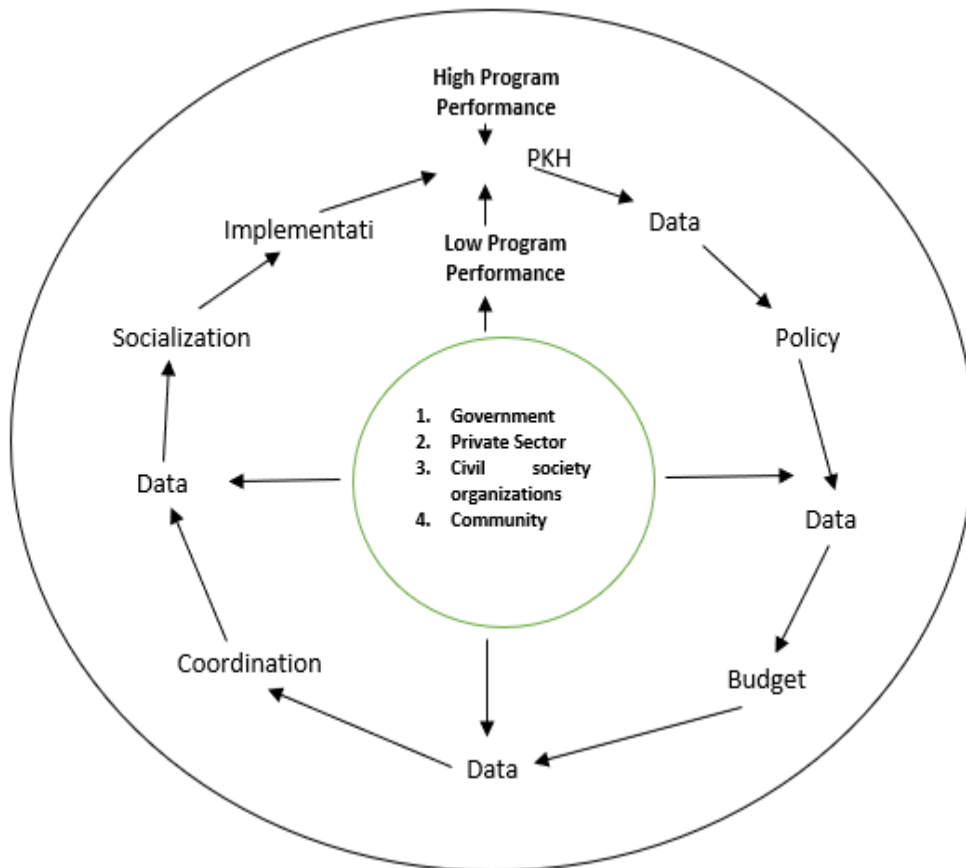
High Program Performance

PKH

Implementati

Low Program Performance

Data

Socialization

Policy

1. Government
2. Private Sector
3. Civil society organizations
4. Community

Data

Data

Coordination

Budget

Data